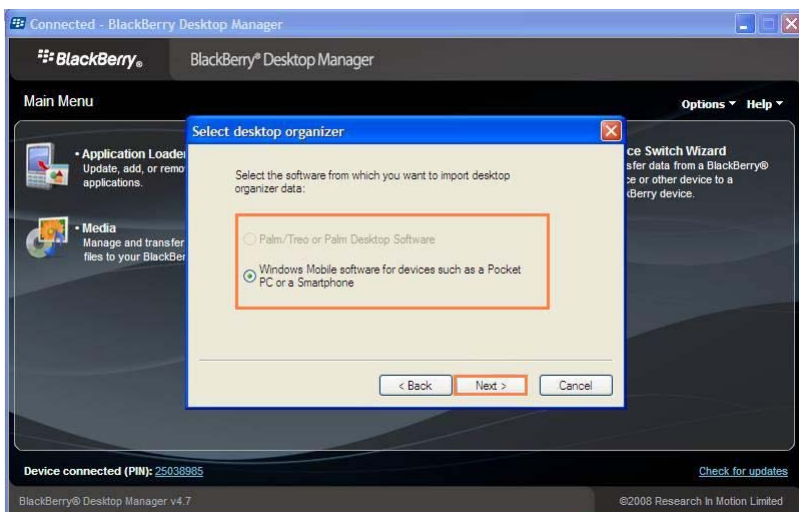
Connected - BlackBerry Desktop Manager

BlackBerry. BlackBerry® Desktop Manager

Main Menu

Options ▾ Help ▾

• Application Loader
Update, add, or remo
applications.

• Media
Manage and transfer
files to your BlackBer

ce Switch Wizard
sfer data from a BlackBerry®
ce or other device to a
kBerry device.

Select desktop organizer

Select the software from which you want to import desktop organizer data:

Palm/Treo or Palm Desktop Software

Windows Mobile software for devices such as a Pocket PC or a Smartphone

< Back Next > Cancel

Device connected (PIN): 25038985

Check for updates

BlackBerry® Desktop Manager v4.7

©2008 Research In Motion Limited